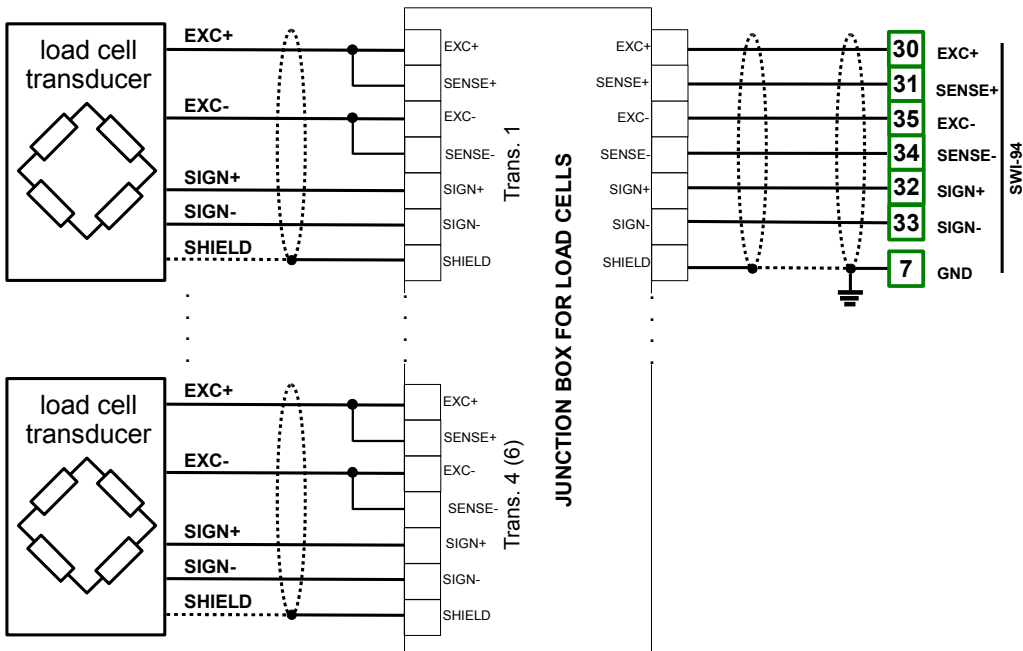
load cell transducer

EXC+
EXC-
SIGN+
SIGN-
SHIELD

EXC+
SENSE+
EXC-
SENSE-
SIGN+
SIGN-
SHIELD

Trans. 1

JUNCTION BOX FOR LOAD CELLS

EXC+
SENSE+
EXC-
SENSE-
SIGN+
SIGN-
SHIELD

30 EXC+
31 SENSE+
35 EXC-
34 SENSE-
32 SIGN+
33 SIGN-
7 GND

SW-94

load cell transducer

EXC+
EXC-
SIGN+
SIGN-
SHIELD

EXC+
SENSE+
EXC-
SENSE-
SIGN+
SIGN-
SHIELD

Trans. 4 (6)